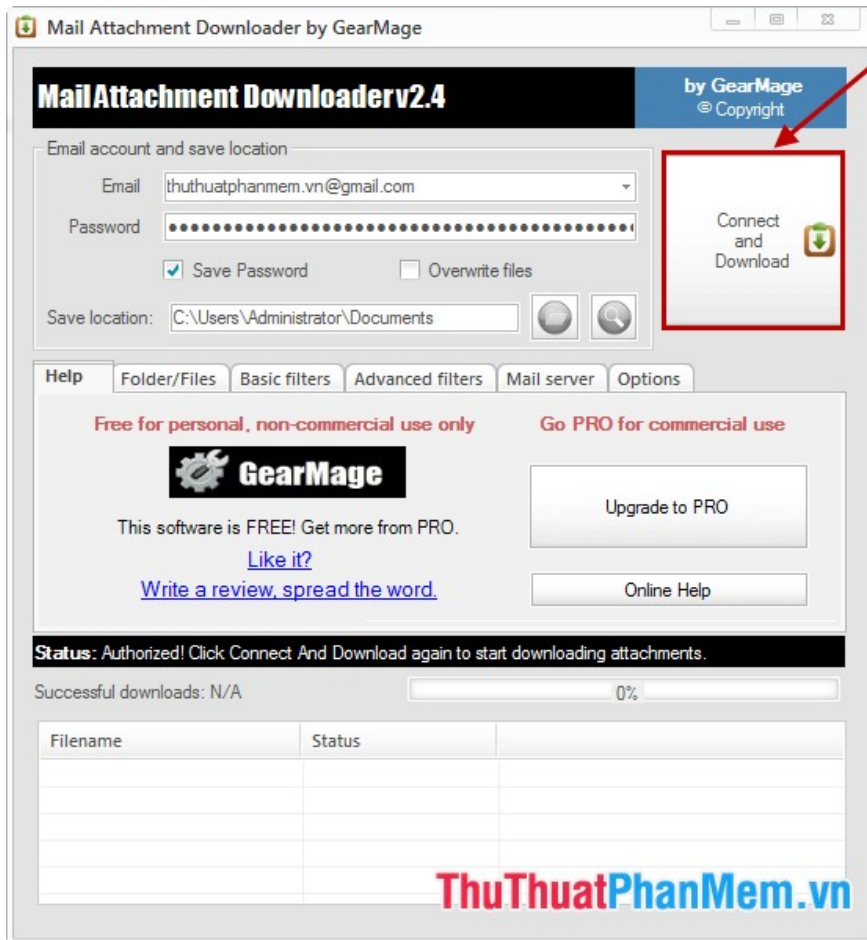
Mail Attachment Downloader by GearMage

Mail Attachment Downloader v2.4

by GearMage
© Copyright

Email account and save location

Email thuthuatphanmem.vn@gmail.com

Password ••••••••••••••••••••••••••••••••••••••••••••••

Save Password

Overwrite files

Save location: C:\Users\Administrator\Documents

Connect and Download

Help | Folder/Files | Basic filters | Advanced filters | Mail server | Options

Free for personal, non-commercial use only

GearMage

This software is FREE! Get more from PRO.

Like it?

Write a review, spread the word.

Go PRO for commercial use

Upgrade to PRO

Online Help

Status: Authorized! Click Connect And Download again to start downloading attachments.

Successful downloads: N/A

0%

| Filename | Status |
|---|---|
| | |

ThuThuatPhanMem.vn